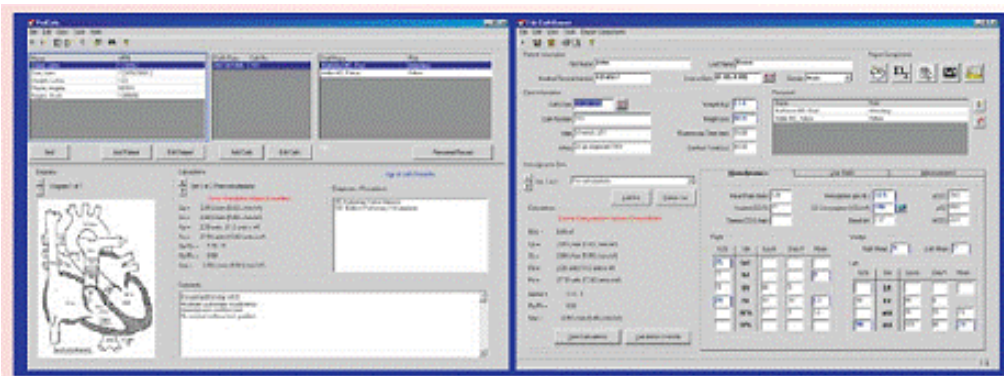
PedCath

File Edit View Tools Help

Find

Add Patient

Edit Patient

Add Cath

Edit Cath

Personnel Record

Diagrams

Calculations

Diagnosis / Procedure

Comments

Cath Data Report

File Edit View Tools Report Components

Patient Information

First Name

Last Name

Medical Record Number

Date of Birth

Gender

Report Components

Cath Information

Cath Date

Cath Number

Weight (kg)

Height (cm)

Personnel

Name

Hemodynamic Data

Calculations

Some Computation Values Unavailable

Save Calculations

Calculation Preview